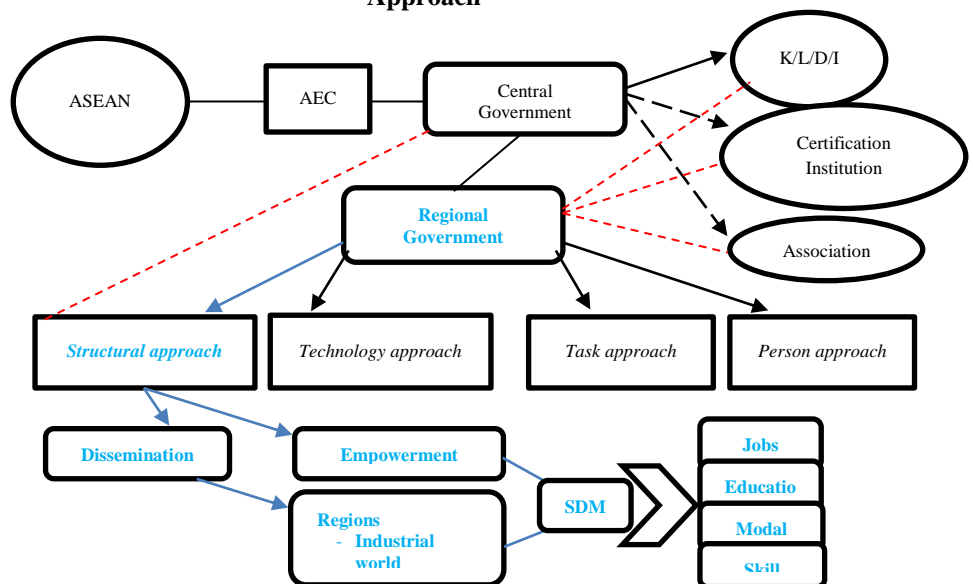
Approach

ASEAN

AEC

Central Government

K/L/D/I

Certification Institution

Association

Regional Government

Structural approach

Technology approach

Task approach

Person approach

Dissemination

Empowerment

Regions
- Industrial world

SDM

Jobs

Educatio

Modal

Skill